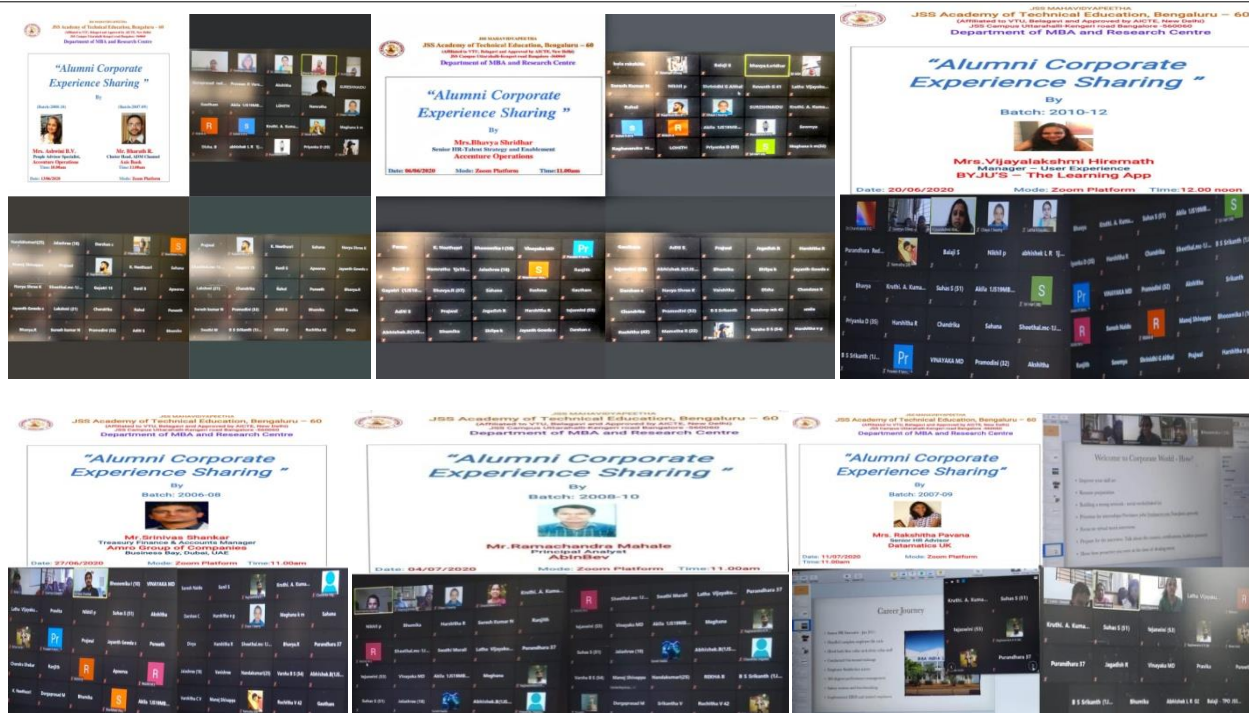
JSS Academy of Technical Education, Bengaluru - 60
Department of MBA and Research Centre

"Alumni Corporate Experience Sharing"
By
Mrs. Ashwini B.V.
Mr. Bharath K.
Date: 13/06/2020
Mode: Zoom Platform

JSS MAHAVIDYAPEETHA
JSS Academy of Technical Education, Bengaluru - 60
(Affiliated to VTU, Belagavi and Approved by AICTE, New Delhi)
JSS Campus Uttarahalli-Kengeri road Bangalore -560060
Department of MBA and Research Centre

"Alumni Corporate Experience Sharing"
By
Mrs.Bhavya Shridhar
Senior HR-Talent Strategy and Enablement
Accenture Operations
Date: 06/06/2020 Mode: Zoom Platform Time:11.00am

JSS MAHAVIDYAPEETHA
JSS Academy of Technical Education, Bengaluru - 60
(Affiliated to VTU, Belagavi and Approved by AICTE, New Delhi)
JSS Campus Uttarahalli-Kengeri road Bangalore -560060
Department of MBA and Research Centre

"Alumni Corporate Experience Sharing"
By
Batch: 2010-12
Mrs.Vijayalakshmi Hiremath
Manager - User Experience
BYJU'S - The Learning App
Date: 20/06/2020 Mode: Zoom Platform Time:12.00 noon

JSS MAHAVIDYAPEETHA
JSS Academy of Technical Education, Bengaluru - 60
(Affiliated to VTU, Belagavi and Approved by AICTE, New Delhi)
JSS Campus Uttarahalli-Kengeri road Bangalore -560060
Department of MBA and Research Centre

"Alumni Corporate Experience Sharing"
By
Batch: 2006-08
Mr.Srinivas Shankar
Treasury Finance & Accounts Manager
Amro Group of Companies
Business Bay, Dubai, UAE
Date: 27/06/2020 Mode: Zoom Platform Time:11.00am

JSS MAHAVIDYAPEETHA
JSS Academy of Technical Education, Bengaluru - 60
(Affiliated to VTU, Belagavi and Approved by AICTE, New Delhi)
JSS Campus Uttarahalli-Kengeri road Bangalore -560060
Department of MBA and Research Centre

"Alumni Corporate Experience Sharing"
By
Batch: 2008-10
Mr.Ramachandra Mahale
Principal Analyst
AbInBev
Date: 04/07/2020 Mode: Zoom Platform Time:11.00am

JSS MAHAVIDYAPEETHA
JSS Academy of Technical Education, Bengaluru - 60
Department of MBA and Research Centre

"Alumni Corporate Experience Sharing"
By
Batch: 2007-09
Mrs. Rakshitha Pavana
Senior HR Advisor
Datamatics UK
Date: 11/07/2020
Time: 11.00am

Career Journey

Welcome to Corporate World - How!